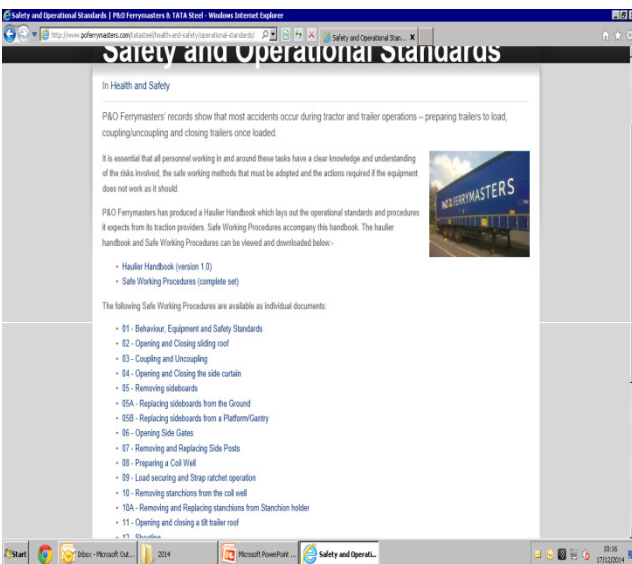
Safety and Operational Standards | P&O Ferrymasters & TATA Steel - Windows Internet Explorer

http://www.poferrymasters.com/tatasteel/health-and-safety/operational-standards/

Safety and Operational Stan... ×

Safety and Operational Standards

In Health and Safety

P&O Ferrymasters' records show that most accidents occur during tractor and trailer operations – preparing trailers to load, coupling/uncoupling and closing trailers once loaded.

It is essential that all personnel working in and around these tasks have a clear knowledge and understanding of the risks involved, the safe working methods that must be adopted and the actions required if the equipment does not work as it should.

P&O FERRYMASTERS

P&O Ferrymasters has produced a Haulier Handbook which lays out the operational standards and procedures it expects from its traction providers. Safe Working Procedures accompany this handbook. The haulier handbook and Safe Working Procedures can be viewed and downloaded below:-

- Haulier Handbook (version 1.0)
- Safe Working Procedures (complete set)

The following Safe Working Procedures are available as individual documents:

- 01 - Behaviour, Equipment and Safety Standards
- 02 - Opening and Closing sliding roof
- 03 - Coupling and Uncoupling
- 04 - Opening and Closing the side curtain
- 05 - Removing sideboards
- 05A - Replacing sideboards from the Ground
- 05B - Replacing sideboards from a Platform/Gantry
- 06 - Opening Side Gates
- 07 - Removing and Replacing Side Posts
- 08 - Preparing a Coil Well
- 09 - Load securing and Strap ratchet operation
- 10 - Removing stanchions from the coil well
- 10A - Removing and Replacing stanchions from Stanchion holder
- 11 - Opening and closing a tilt trailer roof
- 12 - Sheeting

Start | Inbox - Microsoft Out... | 2014 | Microsoft PowerPoint ... | Safety and Operati... | 08:16 17/12/2014